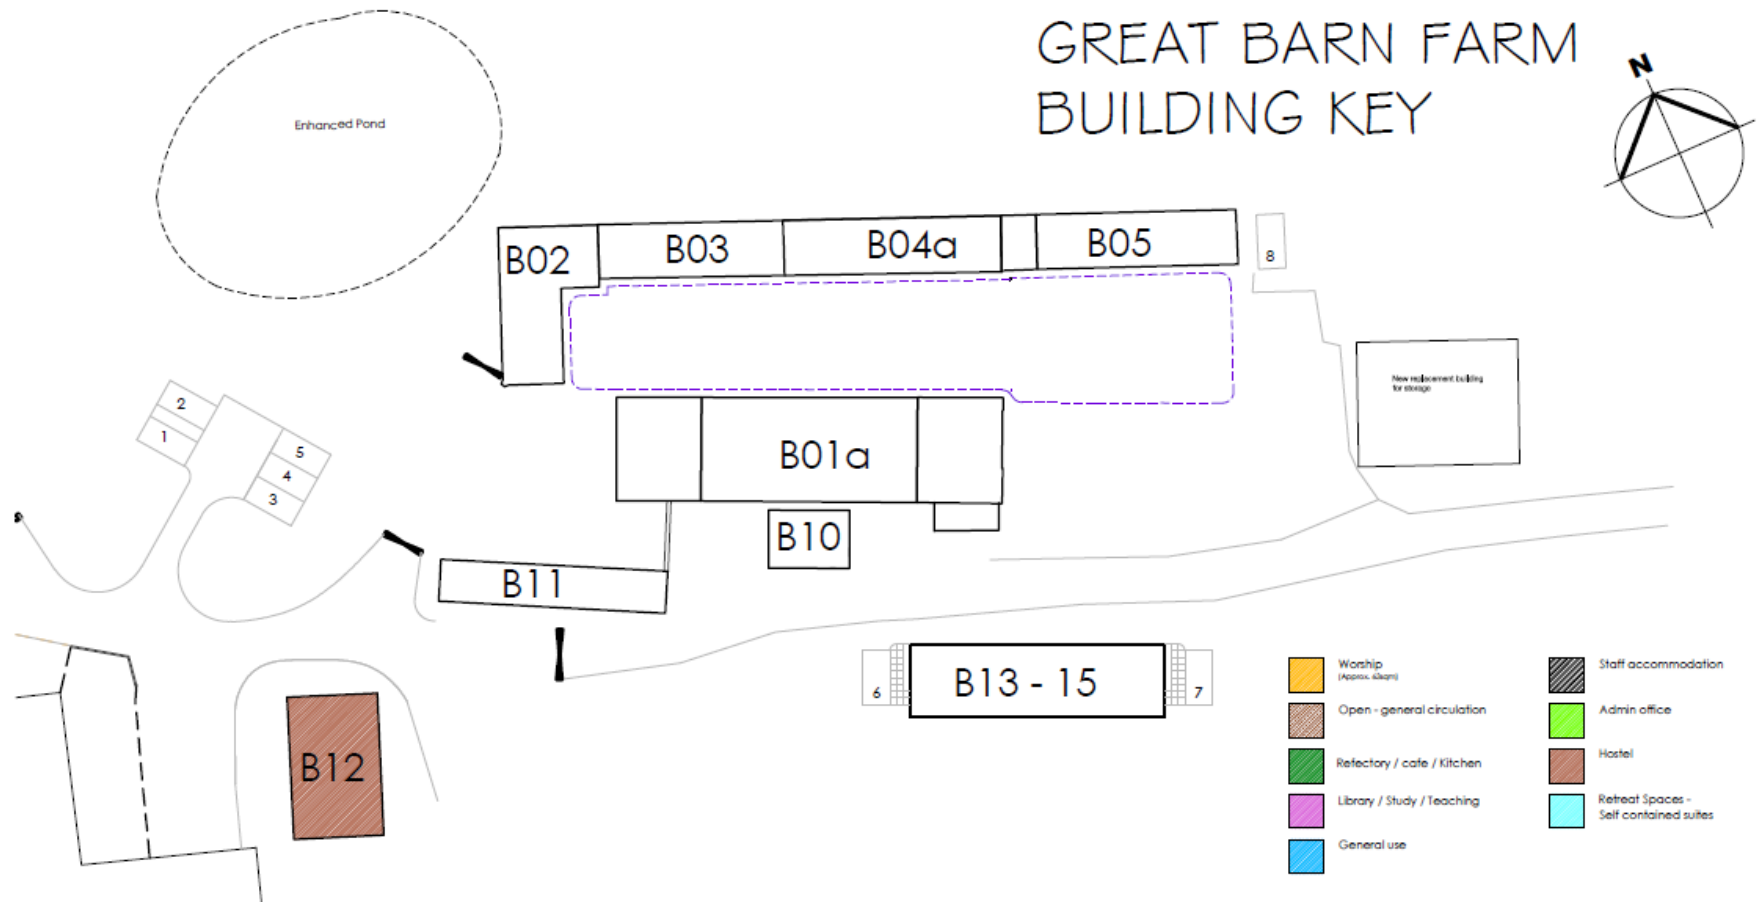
GREAT BARN FARM
BUILDING KEY

N

Enhanced Pond

B02
B03
B04a
B05
8

New replacement building for storage

2
1
5
4
3

B01a
B10
B11
B12
6
B13 - 15
7

Worship (Approx. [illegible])
Open - general circulation
Refectory / cafe / Kitchen
Library / Study / Teaching
General use
Staff accommodation
Admin office
Hostel
Retreat Spaces - Self contained suites